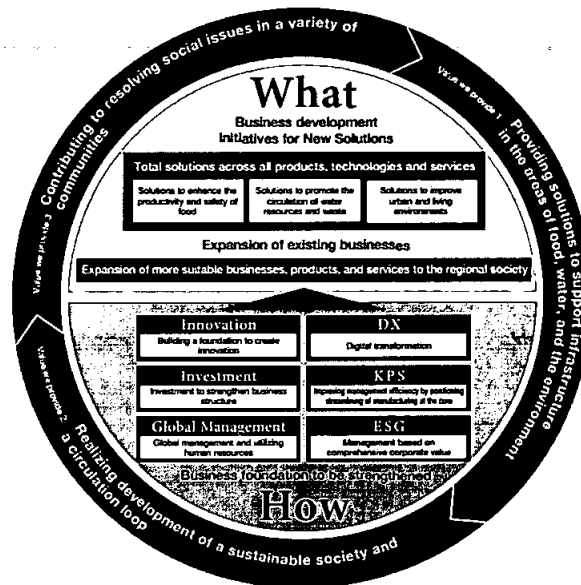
Value we provide 1
Providing solutions to support infrastructure in the areas of food, water, and the environment

Value we provide 2
Realizing development of a sustainable society and a circulation loop

Value we provide 3
Contributing to resolving social issues in a variety of communities

What

Business development
Initiatives for New Solutions

Total solutions across all products, technologies and services

Solutions to enhance the productivity and safety of food

Solutions to promote the circulation of water resources and waste

Solutions to improve urban and living environments

Expansion of existing businesses

Expansion of more suitable businesses, products, and services to the regional society

Innovation
Building a foundation to create innovation

DX
Digital transformation

Investment
Investment to strengthen business structure

KPS
Improving management efficiency by positioning streamlining of manufacturing at the core

Global Management
Global management and utilizing human resources

ESG
Management based on comprehensive corporate value

Business foundation to be strengthened

How